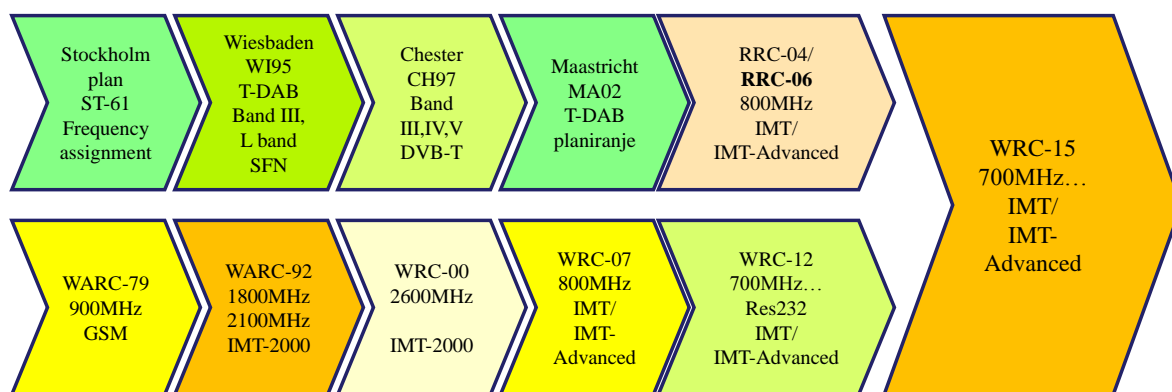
Stockholm plan ST-61 Frequency assignment

Wiesbaden WI95 T-DAB Band III, L band SFN

Chester CH97 Band III,IV,V DVB-T

Maastricht MA02 T-DAB planiranje

RRC-04/ **RRC-06** 800MHz IMT/ IMT-Advanced

WRC-15 700MHz… IMT/ IMT-Advanced

WARC-79 900MHz GSM

WARC-92 1800MHz 2100MHz IMT-2000

WRC-00 2600MHz

IMT-2000

WRC-07 800MHz IMT/ IMT-Advanced

WRC-12 700MHz… Res232 IMT/ IMT-Advanced